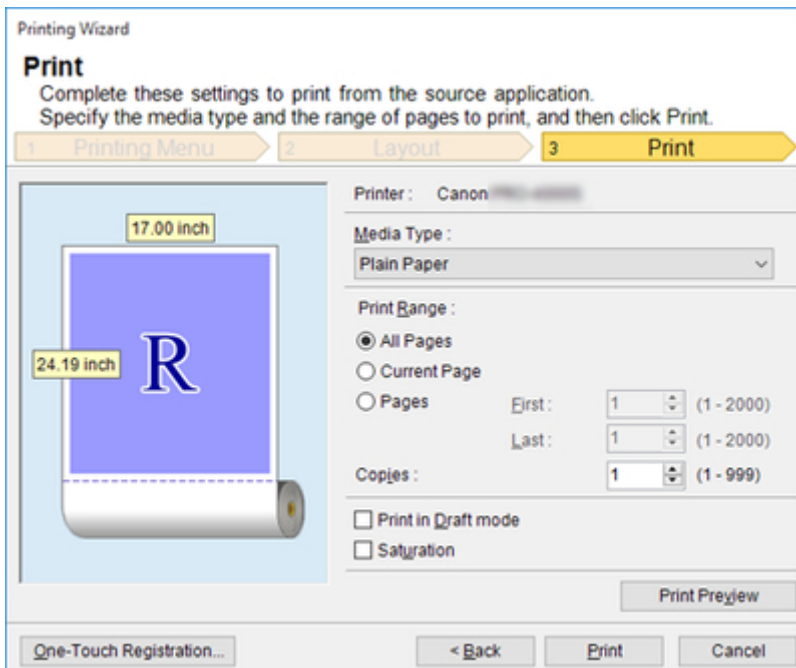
Printing Wizard

Print

Complete these settings to print from the source application.
Specify the media type and the range of pages to print, and then click Print.

1 Printing Menu
2 Layout
3 Print

17.00 inch
24.19 inch
R

Printer : Canon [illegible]

Media Type :
Plain Paper

Print Range :
All Pages
Current Page
Pages
First : 1 (1 - 2000)
Last : 1 (1 - 2000)
Copies : 1 (1 - 999)

Print in Draft mode
Saturation

Print Preview

One-Touch Registration...
< Back
Print
Cancel